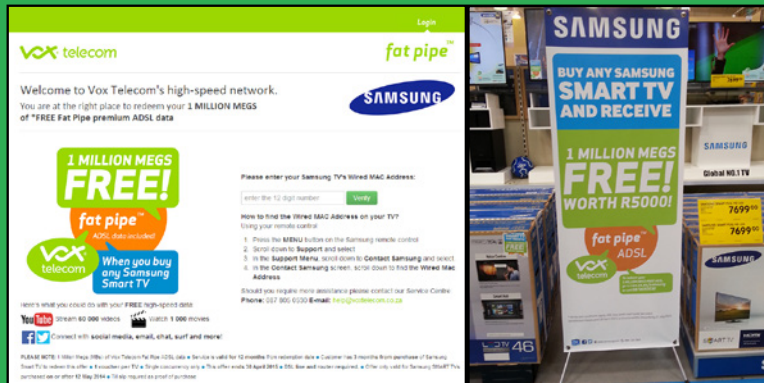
Login

vox telecom

fat pipe™

Welcome to Vox Telecom's high-speed network.

You are at the right place to redeem your 1 MILLION MEGS of *FREE Fat Pipe premium ADSL data

SAMSUNG

1 MILLION MEGS FREE!

fat pipe™ ADSL data included

vox telecom

When you buy any Samsung Smart TV

Please enter your Samsung TV's Wired MAC Address:

enter the 12 digit number

Verify

How to find the Wired MAC Address on your TV?

Using your remote control

1. Press the MENU button on the Samsung remote control
2. Scroll down to Support and select
3. In the Support Menu, scroll down to Contact Samsung and select
4. In the Contact Samsung screen, scroll down to find the Wired Mac Address

Should you require more assistance please contact our Service Centre

Phone: 087 805 0530 E-mail: help@voxtelecom.co.za

Here's what you could do with your FREE high-speed data

YouTube Stream 60 000 videos

Watch 1 000 movies

Connect with social media, email, chat, surf and more!

PLEASE NOTE: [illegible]

SAMSUNG

BUY ANY SAMSUNG SMART TV AND RECEIVE

1 MILLION MEGS FREE! WORTH R5000!

fat pipe™ ADSL

vox telecom

SAMSUNG

Global NO.1 TV

7699

7699

SAMSUNG

46